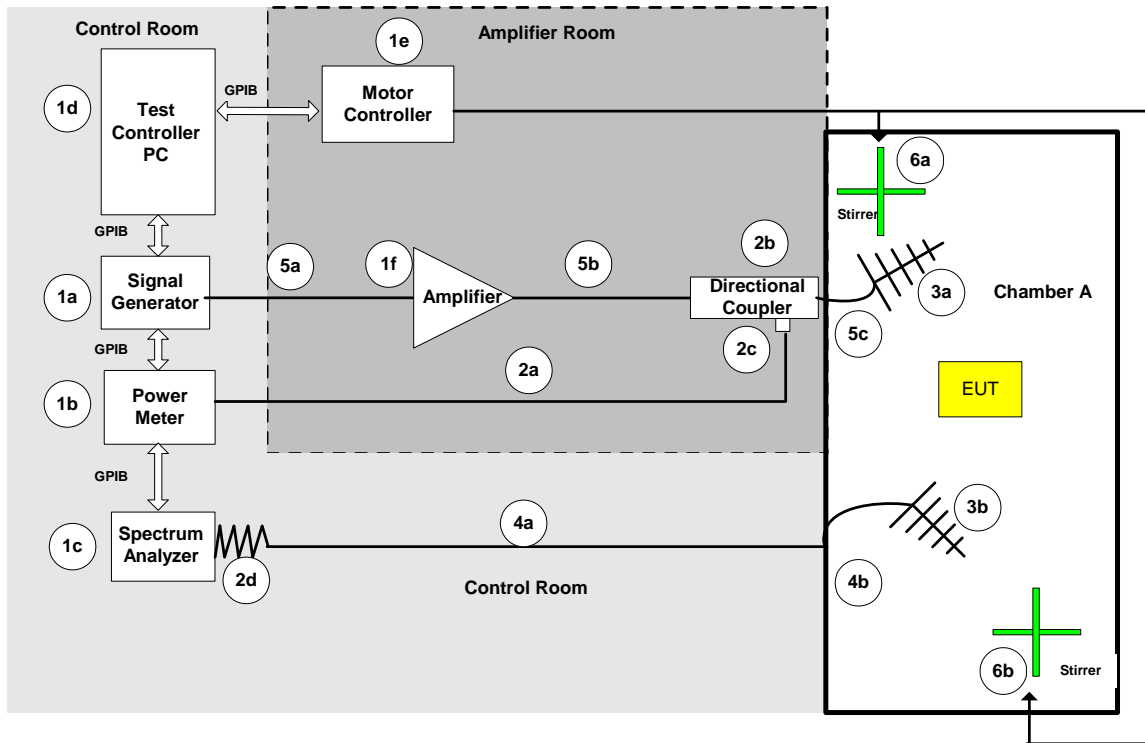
Control Room

Amplifier Room

1e

1d

Test Controller PC

GPIB

Motor Controller

6a

Stirrer

GPIB

2b

1a

Signal Generator

5a

1f

Amplifier

5b

Directional Coupler

3a

Chamber A

GPIB

2c

5c

2a

1b

Power Meter

EUT

GPIB

3b

4a

1c

Spectrum Analyzer

2d

Control Room

4b

6b

Stirrer